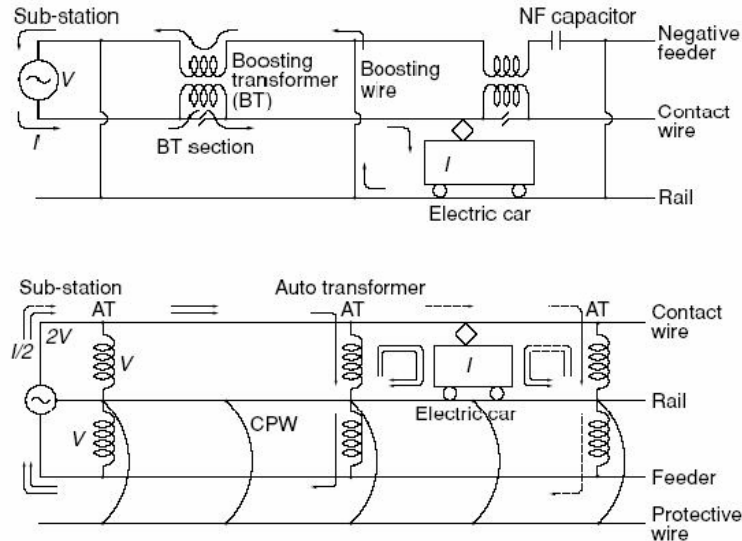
Sub-station

V

I

Boosting transformer (BT)

BT section

Boosting wire

NF capacitor

Negative feeder

Contact wire

I

Rail

Electric car

Sub-station

AT

I/2

2V

V

V

Auto transformer

AT

CPW

I

Electric car

AT

Contact wire

Rail

Feeder

Protective wire